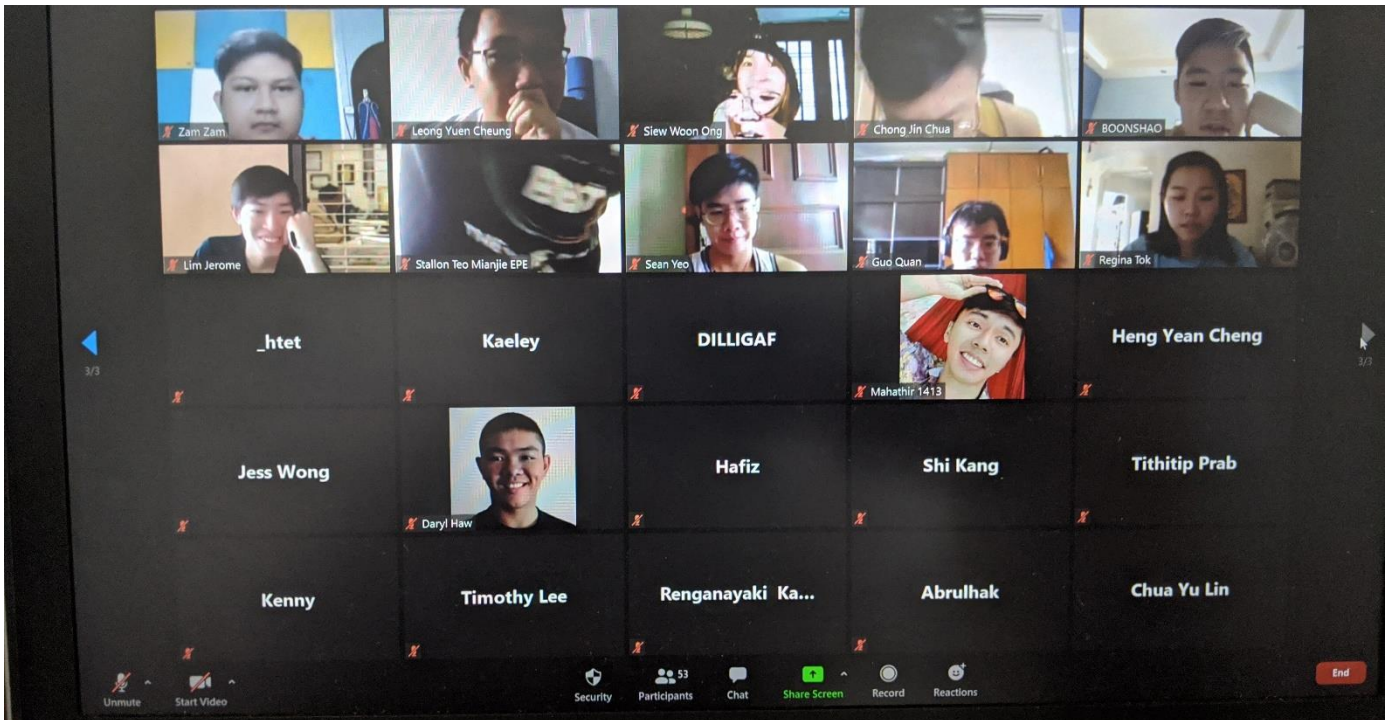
Zam Zam
Leong Yuen Cheung
Siew Woon Ong
Chong Jin Chua
BOONSHAO

Lim Jerome
Stallon Teo Mianjie EPE
Sean Yeo
Guo Quan
Regina Tok

3/3
_htet
Kaeley
DILLIGAF
Mahathir 1413
Heng Yean Cheng
3/3

Jess Wong
Daryl Haw
Hafiz
Shi Kang
Tithitip Prab

Kenny
Timothy Lee
Renganayaki Ka...
Abrulhak
Chua Yu Lin

Unmute
Start Video
Security
53
Participants
Chat
Share Screen
Record
Reactions
End